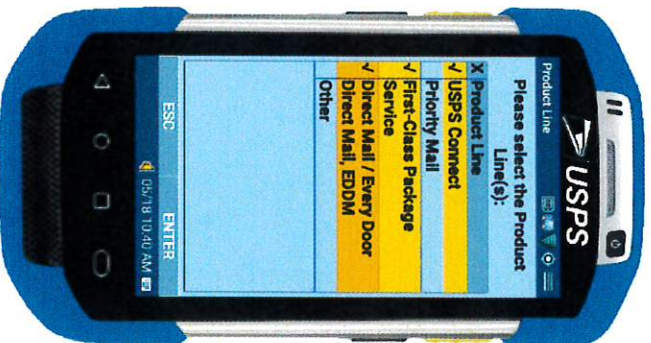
Product Line

Please select the Product Line(s):

X Product Line
✓ USPS Connect
Priority Mail
✓ First-Class Package Service
✓ Direct Mail / Every Door
Direct Mail, EDDM
Other

ESC
05/18 10:40 AM
ENTER

USPS